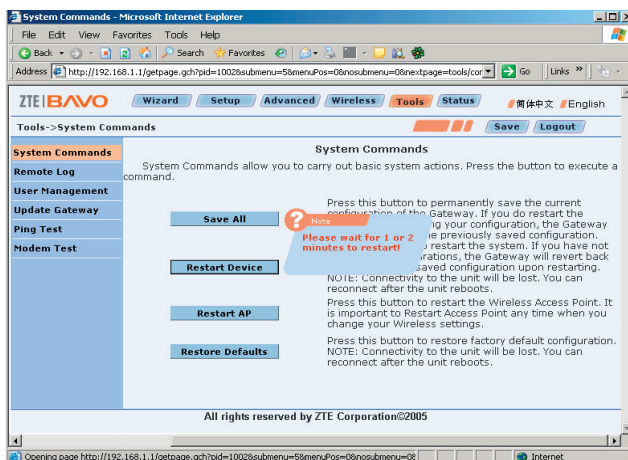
System Commands - Microsoft Internet Explorer

File Edit View Favorites Tools Help

Back Search Favorites

Address http://192.168.1.1/getpage.gch?pid=1002&submenu=5&menuPos=0&nosubmenu=0&nextpage=tools/cor Go Links

ZTE|BAVO Wizard Setup Advanced Wireless Tools Status 简体中文 English

Tools->System Commands Save Logout

System Commands
Remote Log
User Management
Update Gateway
Ping Test
Modem Test

System Commands

System Commands allow you to carry out basic system actions. Press the button to execute a command.

Save All

Press this button to permanently save the current configuration of the Gateway. If you do restart the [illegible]g your configuration, the Gateway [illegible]e previously saved configuration.

Note
Please wait for 1 or 2 minutes to restart!

Restart Device

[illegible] restart the system. If you have not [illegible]rations, the Gateway will revert back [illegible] saved configuration upon restarting. NOTE: Connectivity to the unit will be lost. You can reconnect after the unit reboots.

Restart AP

Press this button to restart the Wireless Access Point. It is important to Restart Access Point any time when you change your Wireless settings.

Restore Defaults

Press this button to restore factory default configuration. NOTE: Connectivity to the unit will be lost. You can reconnect after the unit reboots.

All rights reserved by ZTE Corporation©2005

Opening page http://192.168.1.1/getpage.gch?pid=1002&submenu=5&menuPos=0&nosubmenu=0& Internet